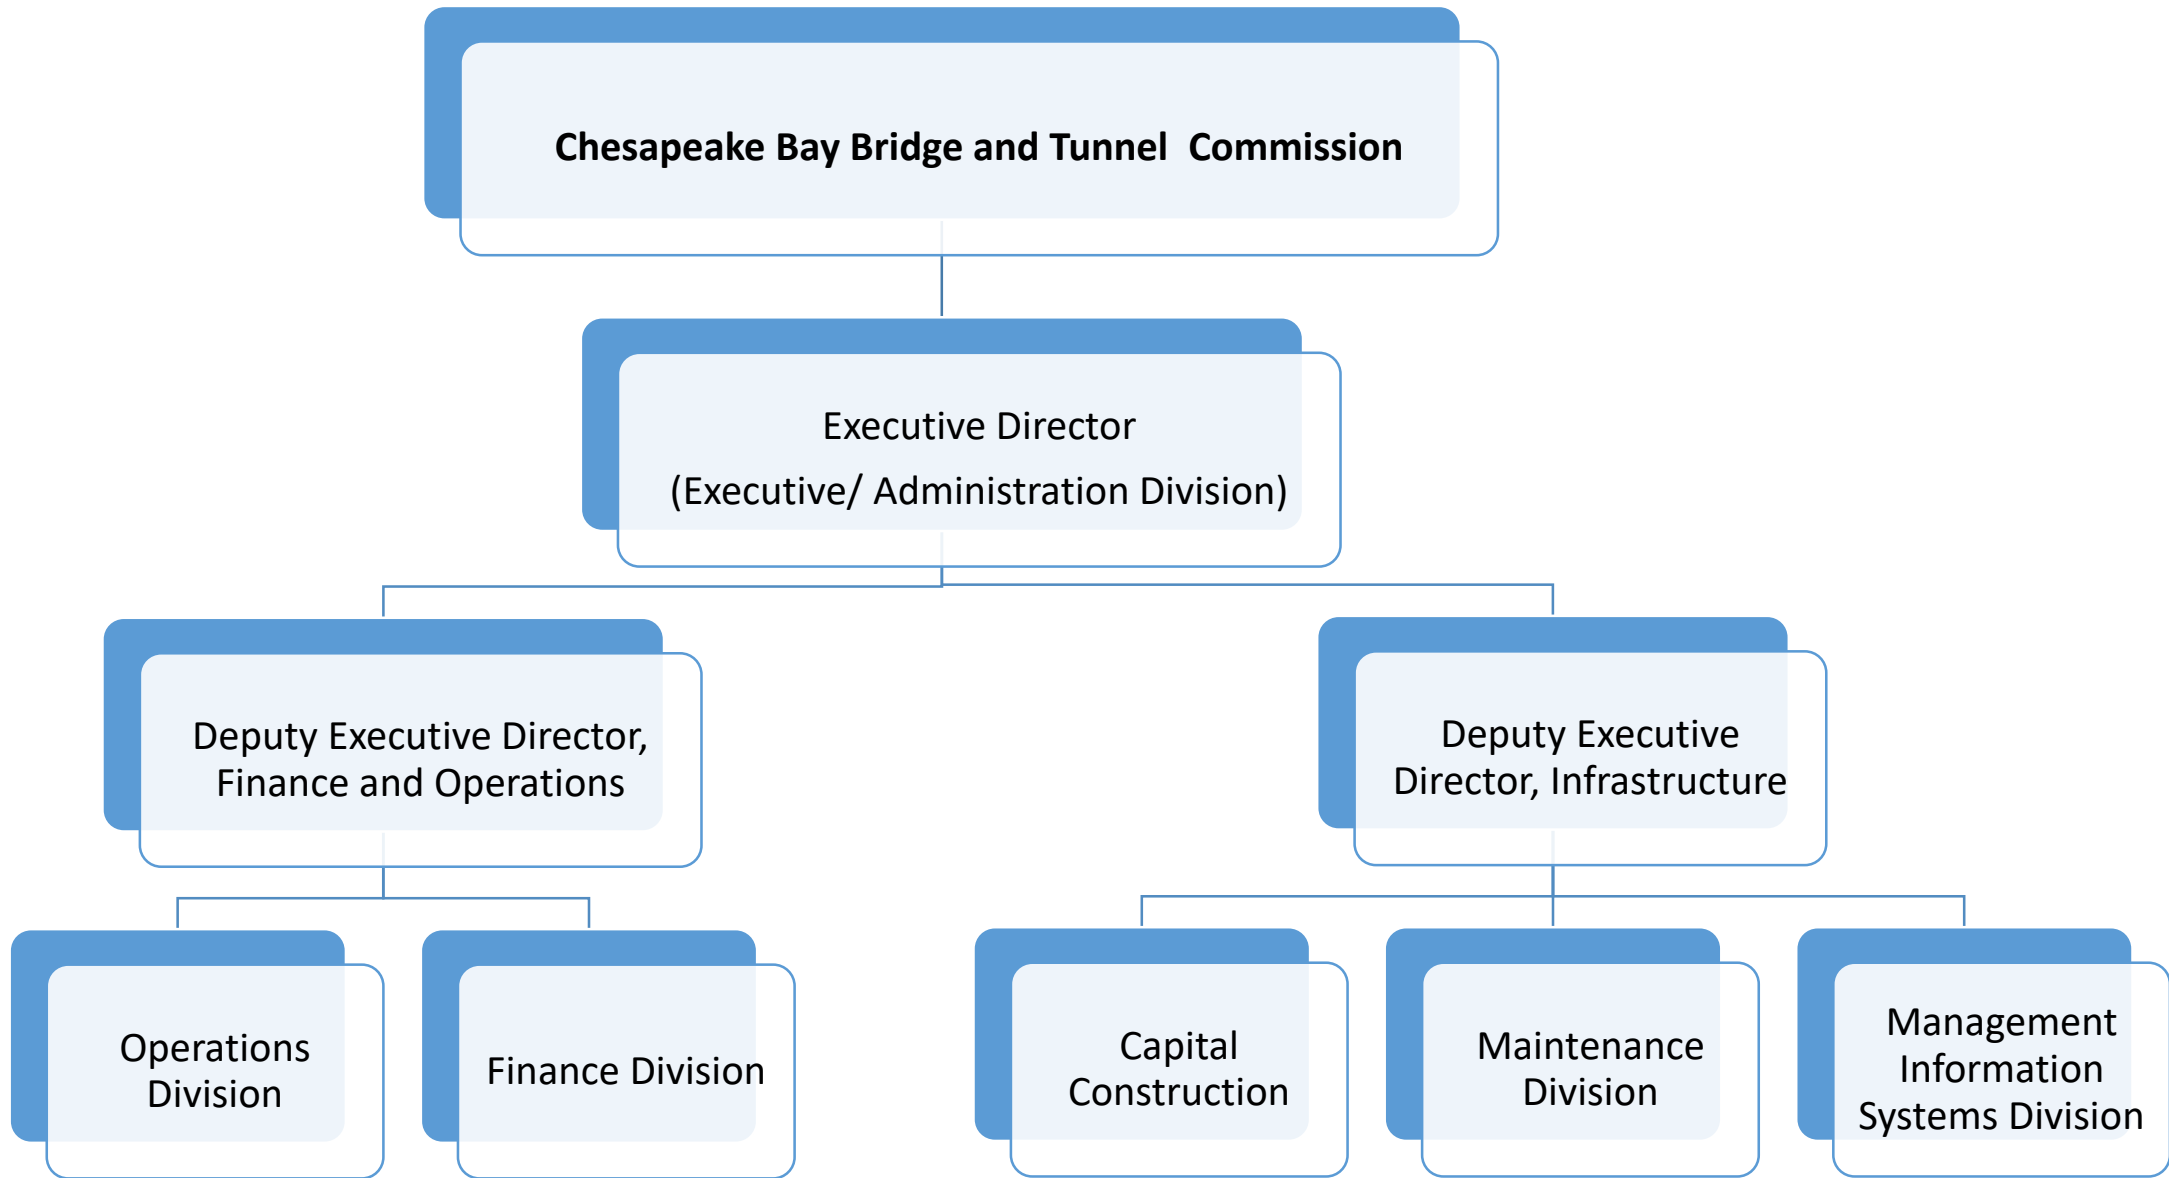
Chesapeake Bay Bridge and Tunnel  Commission

Executive Director
(Executive/ Administration Division)

Deputy Executive Director, Finance and Operations

Deputy Executive Director, Infrastructure

Operations Division

Finance Division

Capital Construction

Maintenance Division

Management Information Systems Division